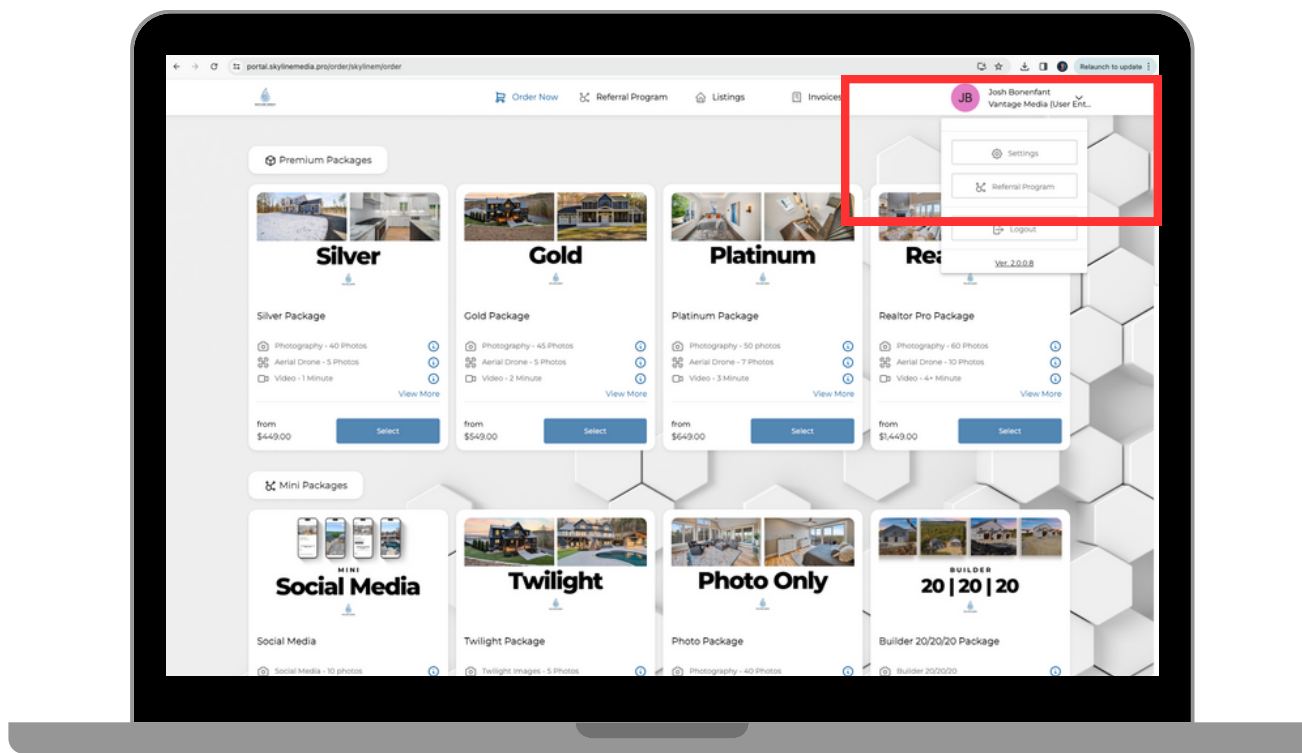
portal.skylinemedia.pro/order/skylinem/order

Relaunch to update

Order Now Referral Program Listings Invoices

JB Josh Bonenfant
Vantage Media (User Ent...

Settings

Referral Program

Logout

Ver. 2.0.0.8

Premium Packages

Silver

Silver Package

Photography - 40 Photos
Aerial Drone - 5 Photos
Video - 1 Minute
View More

from
$449.00
Select

Gold

Gold Package

Photography - 45 Photos
Aerial Drone - 5 Photos
Video - 2 Minute
View More

from
$549.00
Select

Platinum

Platinum Package

Photography - 50 photos
Aerial Drone - 7 Photos
Video - 3 Minute
View More

from
$649.00
Select

Rea

Realtor Pro Package

Photography - 60 Photos
Aerial Drone - 10 Photos
Video - 4+ Minute
View More

from
$1,449.00
Select

Mini Packages

MINI
Social Media

Social Media

Social Media - 10 photos

Twilight

Twilight Package

Twilight Images - 5 Photos

Photo Only

Photo Package

Photography - 40 Photos

BUILDER
20 | 20 | 20

Builder 20/20/20 Package

Builder 20/20/20